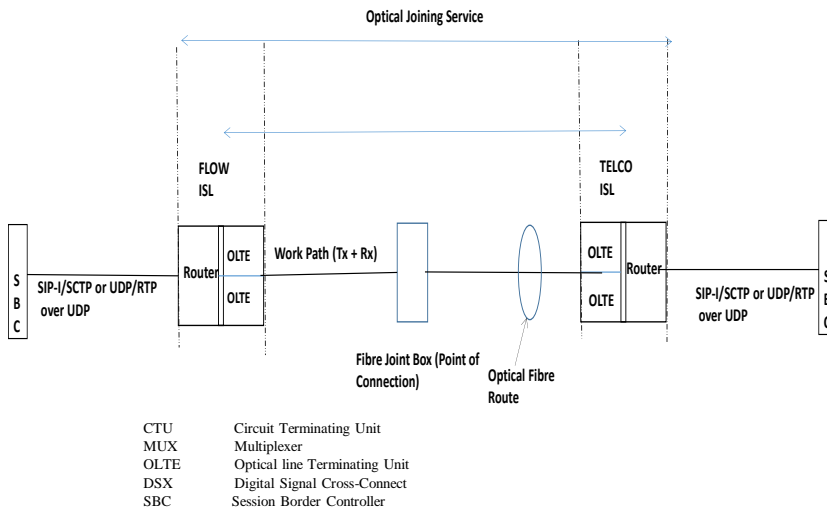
Optical Joining Service

FLOW ISL

TELCO ISL

S B C

SIP-I/SCTP or UDP/RTP over UDP

Router

OLTE

OLTE

Work Path (Tx + Rx)

OLTE

OLTE

Router

SIP-I/SCTP or UDP/RTP over UDP

S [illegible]

Fibre Joint Box (Point of Connection)

Optical Fibre Route

| | |
|---|---|
| CTU | Circuit Terminating Unit |
| MUX | Multiplexer |
| OLTE | Optical line Terminating Unit |
| DSX | Digital Signal Cross-Connect |
| SBC | Session Border Controller |